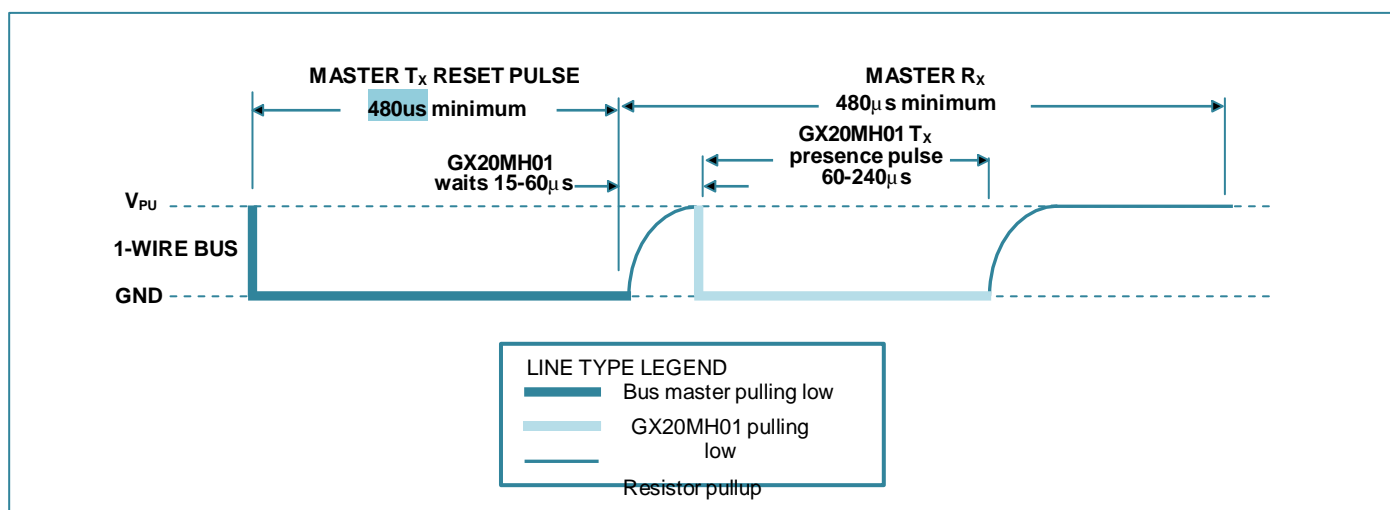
MASTER $T_X$ RESET PULSE
480us minimum

MASTER $R_X$
480μs minimum

GX20MH01 $T_X$
presence pulse
60-240μs

GX20MH01
waits 15-60μs

$V_{PU}$

1-WIRE BUS

GND

LINE TYPE LEGEND
Bus master pulling low
GX20MH01 pulling low
Resistor pullup